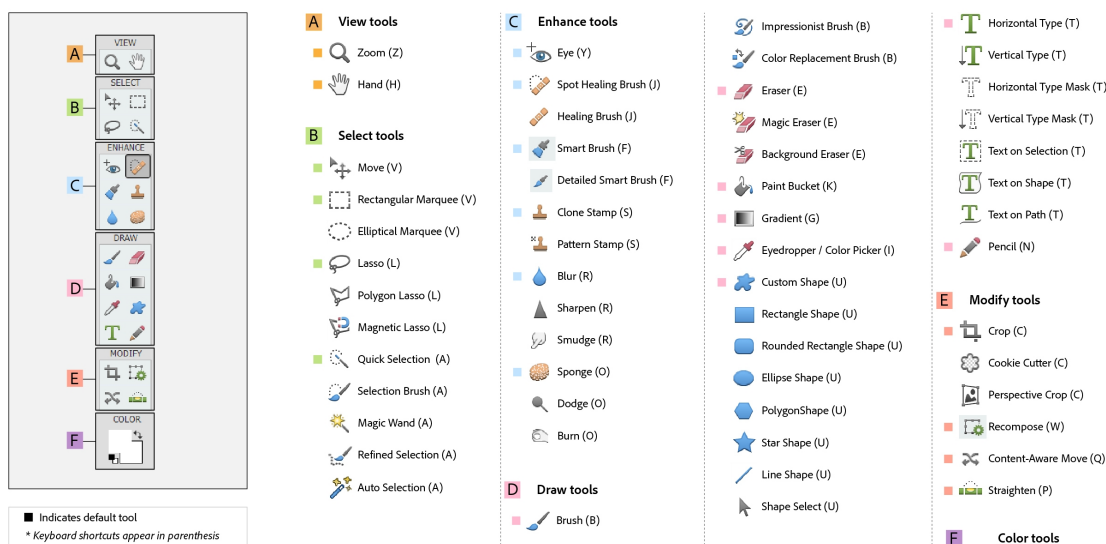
VIEW
A
SELECT
B
ENHANCE
C
DRAW
D
MODIFY
E
COLOR
F

■ Indicates default tool
* Keyboard shortcuts appear in parenthesis

A View tools
Zoom (Z)
Hand (H)

B Select tools
Move (V)
Rectangular Marquee (V)
Elliptical Marquee (V)
Lasso (L)
Polygon Lasso (L)
Magnetic Lasso (L)
Quick Selection (A)
Selection Brush (A)
Magic Wand (A)
Refined Selection (A)
Auto Selection (A)

C Enhance tools
Eye (Y)
Spot Healing Brush (J)
Healing Brush (J)
Smart Brush (F)
Detailed Smart Brush (F)
Clone Stamp (S)
Pattern Stamp (S)
Blur (R)
Sharpen (R)
Smudge (R)
Sponge (O)
Dodge (O)
Burn (O)

D Draw tools
Brush (B)
Impressionist Brush (B)
Color Replacement Brush (B)
Eraser (E)
Magic Eraser (E)
Background Eraser (E)
Paint Bucket (K)
Gradient (G)
Eyedropper / Color Picker (I)
Custom Shape (U)
Rectangle Shape (U)
Rounded Rectangle Shape (U)
Ellipse Shape (U)
PolygonShape (U)
Star Shape (U)
Line Shape (U)
Shape Select (U)
Horizontal Type (T)
Vertical Type (T)
Horizontal Type Mask (T)
Vertical Type Mask (T)
Text on Selection (T)
Text on Shape (T)
Text on Path (T)
Pencil (N)

E Modify tools
Crop (C)
Cookie Cutter (C)
Perspective Crop (C)
Recompose (W)
Content-Aware Move (Q)
Straighten (P)

F Color tools